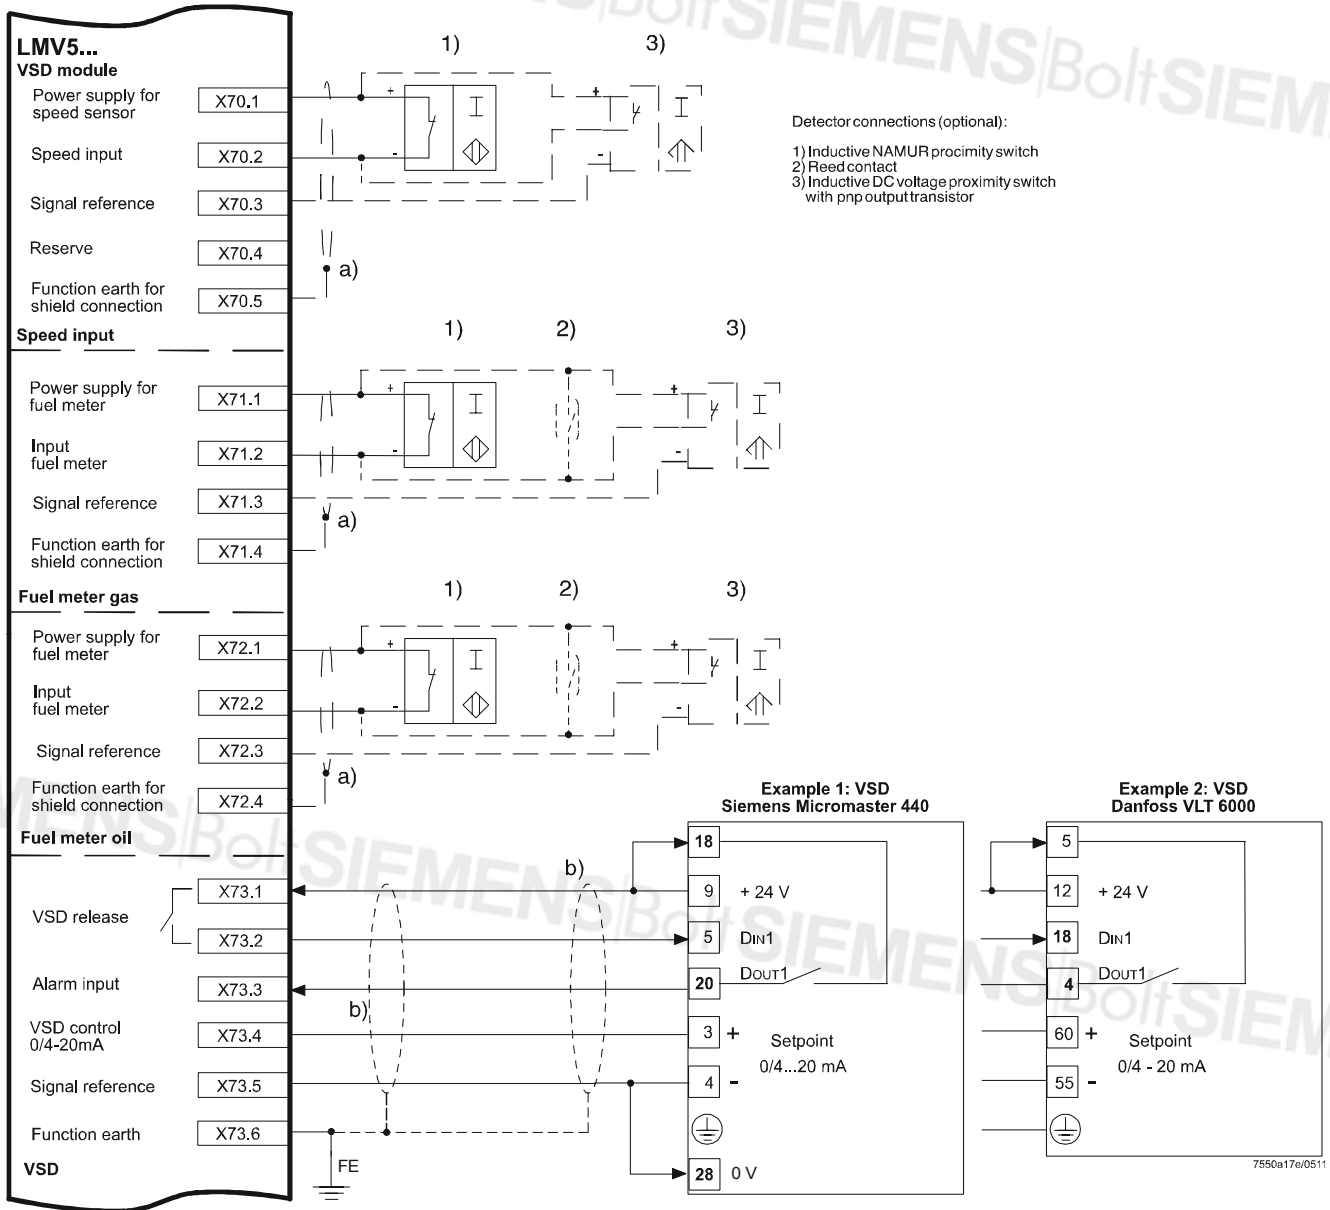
LMV5...
VSD module

Power supply for speed sensor X70.1
Speed input X70.2
Signal reference X70.3
Reserve X70.4
Function earth for shield connection X70.5

Speed input

Power supply for fuel meter X71.1
Input fuel meter X71.2
Signal reference X71.3
Function earth for shield connection X71.4

Fuel meter gas

Power supply for fuel meter X72.1
Input fuel meter X72.2
Signal reference X72.3
Function earth for shield connection X72.4

Fuel meter oil

VSD release X73.1
X73.2
Alarm input X73.3
VSD control 0/4-20mA X73.4
Signal reference X73.5
Function earth X73.6

VSD

FE

1) 3)
+
-
a)

1) 2) 3)
+
-
a)

1) 2) 3)
+
-
a)

Detector connections (optional):

1) Inductive NAMUR procimity switch
2) Reed contact
3) Inductive DC voltage proximity switch with pnp output transistor

b)
b)

Example 1: VSD
Siemens Micromaster 440

18
9 + 24 V
5 DIN1
20 DOUT1
3 + Setpoint 0/4...20 mA
4 -
28 0 V

Example 2: VSD
Danfoss VLT 6000

5
12 + 24 V
18 DIN1
4 DOUT1
60 + Setpoint 0/4 - 20 mA
55 -

7550a17e/0511

SIEMENS BoltSIEMENS